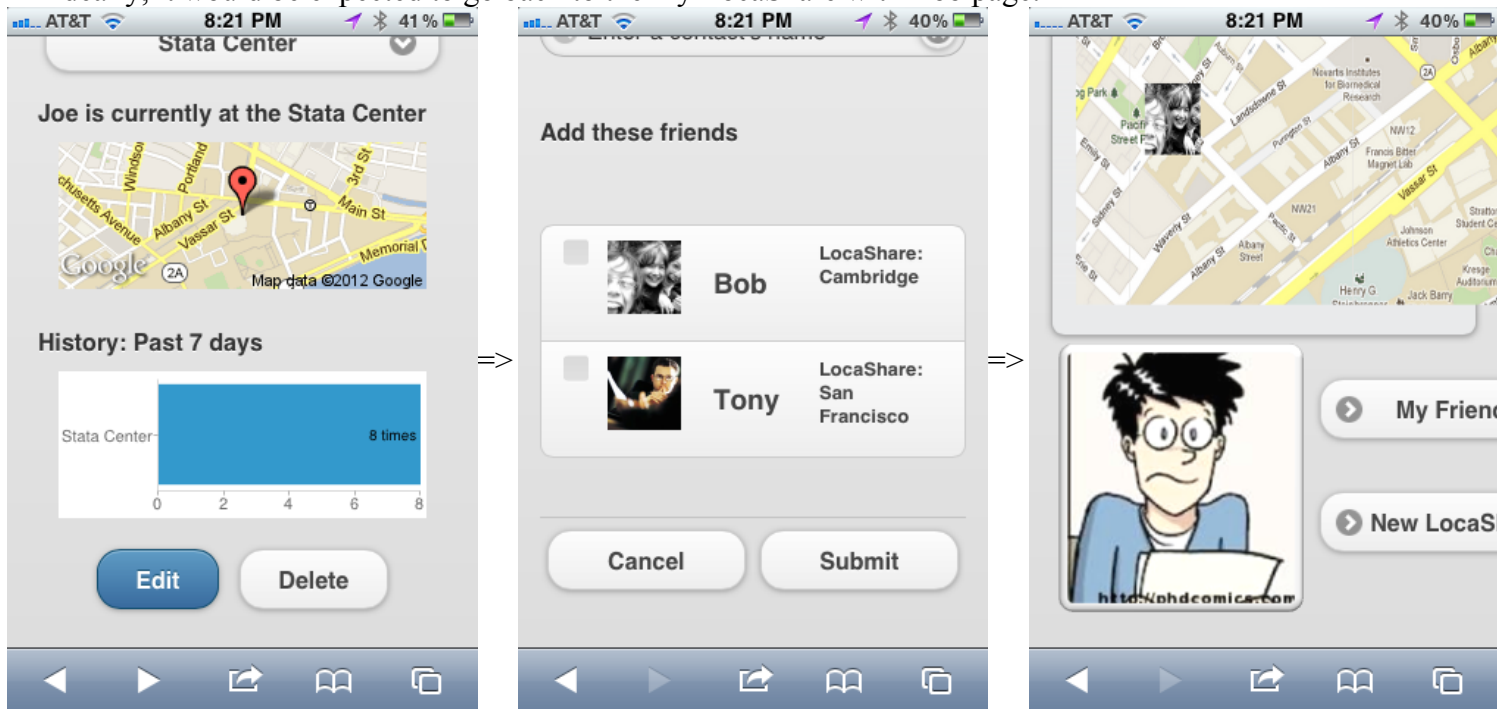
AT&T 8:21 PM 41%

Stata Center

Joe is currently at the Stata Center

Windsor Portland 3rd St chusetts Avenue Albany St Vassar St Main St Memorial Google 2A Map data ©2012 Google

History: Past 7 days

Stata Center 8 times

0 2 4 6 8

Edit Delete

=>

AT&T 8:21 PM 40%

Add these friends

Bob LocaShare: Cambridge

Tony LocaShare: San Francisco

Cancel Submit

=>

AT&T 8:21 PM 40%

Park Pacific Street Landsdowne St Novartis Institutes for Biomedical Research NW12 Francis Bitter Magnet Lab Albany St NW21 Vassar St Waverly St Albany Street Pacific St Johnson Athletics Center Stratton Student Ce Kresge Auditorium Henry G Jack Barry 2A

http://phdcomics.com

My Friend

New LocaS